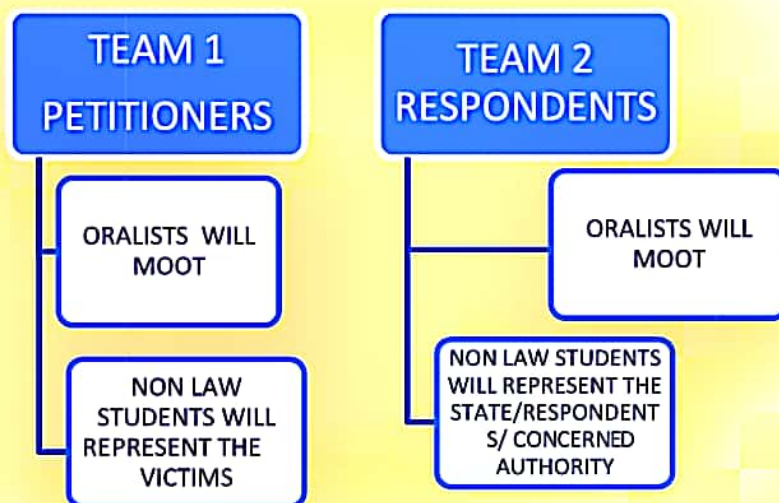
TEAM 1
PETITIONERS

ORALISTS WILL MOOT

NON LAW STUDENTS WILL REPRESENT THE VICTIMS

TEAM 2
RESPONDENTS

ORALISTS WILL MOOT

NON LAW STUDENTS WILL REPRESENT THE STATE/RESPONDENT S/ CONCERNED AUTHORITY